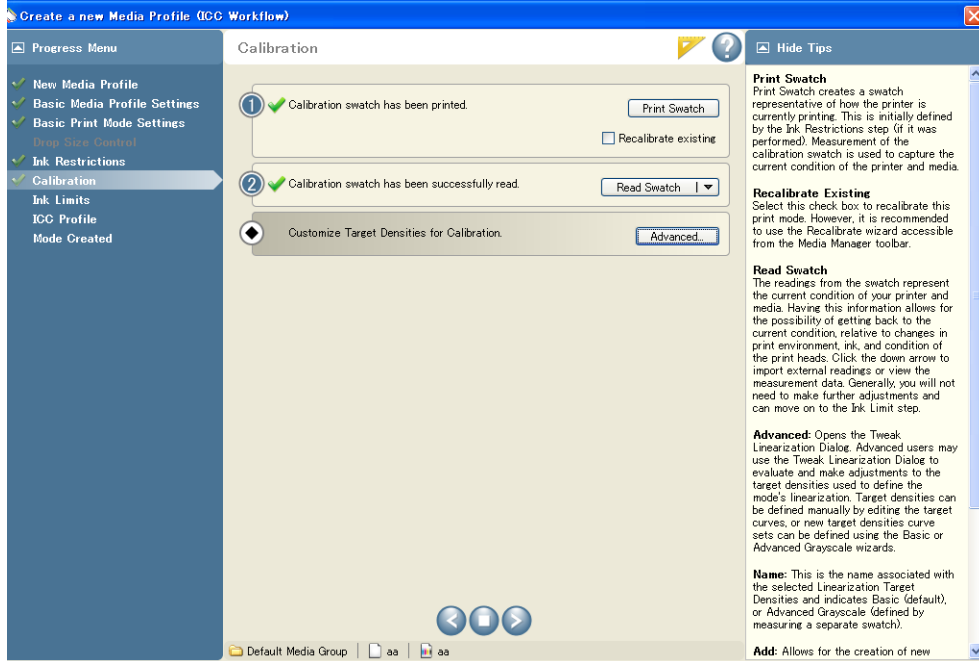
Create a new Media Profile (ICC Workflow)

Progress Menu

New Media Profile
Basic Media Profile Settings
Basic Print Mode Settings
Drop Size Control
Ink Restrictions
Calibration
Ink Limits
ICC Profile
Mode Created

Calibration

1 Calibration swatch has been printed.
Print Swatch
Recalibrate existing

2 Calibration swatch has been successfully read.
Read Swatch

Customize Target Densities for Calibration.
Advanced...

Default Media Group | aa | aa

Hide Tips

Print Swatch
Print Swatch creates a swatch representative of how the printer is currently printing. This is initially defined by the Ink Restrictions step (if it was performed). Measurement of the calibration swatch is used to capture the current condition of the printer and media.

Recalibrate Existing
Select this check box to recalibrate this print mode. However, it is recommended to use the Recalibrate wizard accessible from the Media Manager toolbar.

Read Swatch
The readings from the swatch represent the current condition of your printer and media. Having this information allows for the possibility of getting back to the current condition, relative to changes in print environment, ink, and condition of the print heads. Click the down arrow to import external readings or view the measurement data. Generally, you will not need to make further adjustments and can move on to the Ink Limit step.

Advanced: Opens the Tweak Linearization Dialog. Advanced users may use the Tweak Linearization Dialog to evaluate and make adjustments to the target densities used to define the mode's linearization. Target densities can be defined manually by editing the target curves, or new target densities curve sets can be defined using the Basic or Advanced Grayscale wizards.

Name: This is the name associated with the selected Linearization Target Densities and indicates Basic (default), or Advanced Grayscale (defined by measuring a separate swatch).

Add: Allows for the creation of new